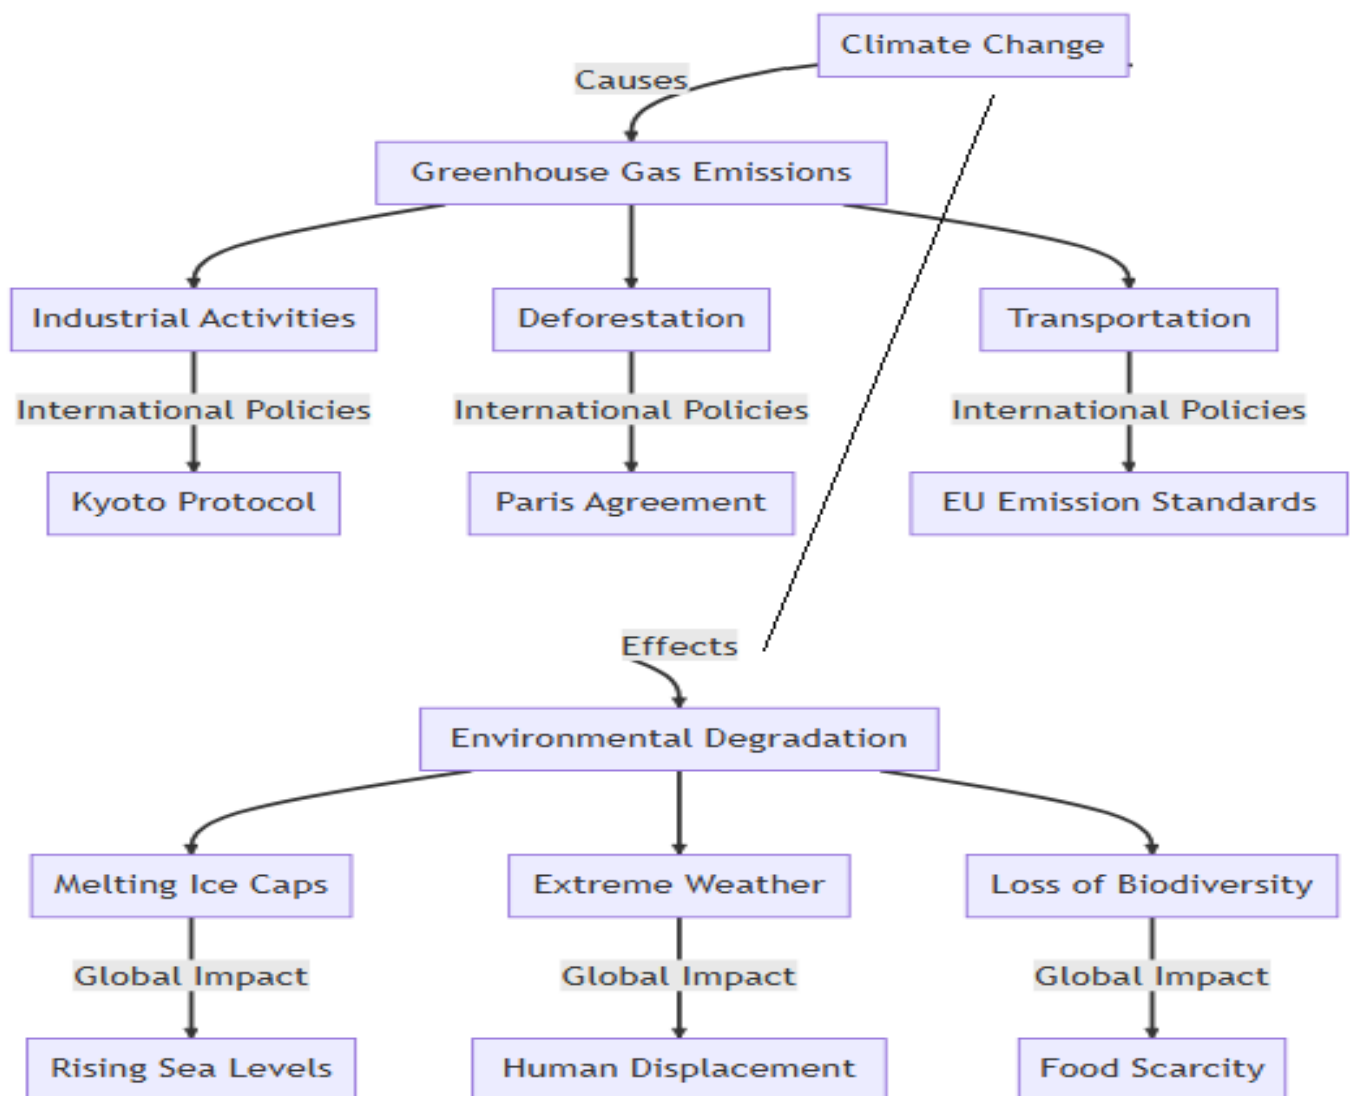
Climate Change

Causes

Greenhouse Gas Emissions

Industrial Activities

Deforestation

Transportation

International Policies

International Policies

International Policies

Kyoto Protocol

Paris Agreement

EU Emission Standards

Effects

Environmental Degradation

Melting Ice Caps

Extreme Weather

Loss of Biodiversity

Global Impact

Global Impact

Global Impact

Rising Sea Levels

Human Displacement

Food Scarcity